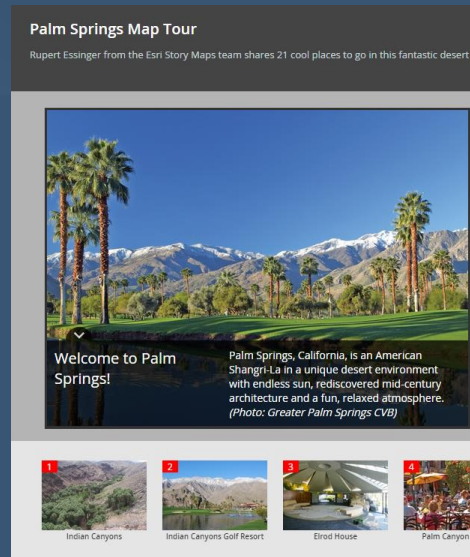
Palm Springs Map Tour

Rupert Essinger from the Esri Story Maps team shares 21 cool places to go in this fantastic desert

Welcome to Palm Springs!

Palm Springs, California, is an American Shangri-La in a unique desert environment with endless sun, rediscovered mid-century architecture and a fun, relaxed atmosphere. *(Photo: Greater Palm Springs CVB)*

1
Indian Canyons

2
Indian Canyons Golf Resort

3
Elrod House

4
Palm Canyon